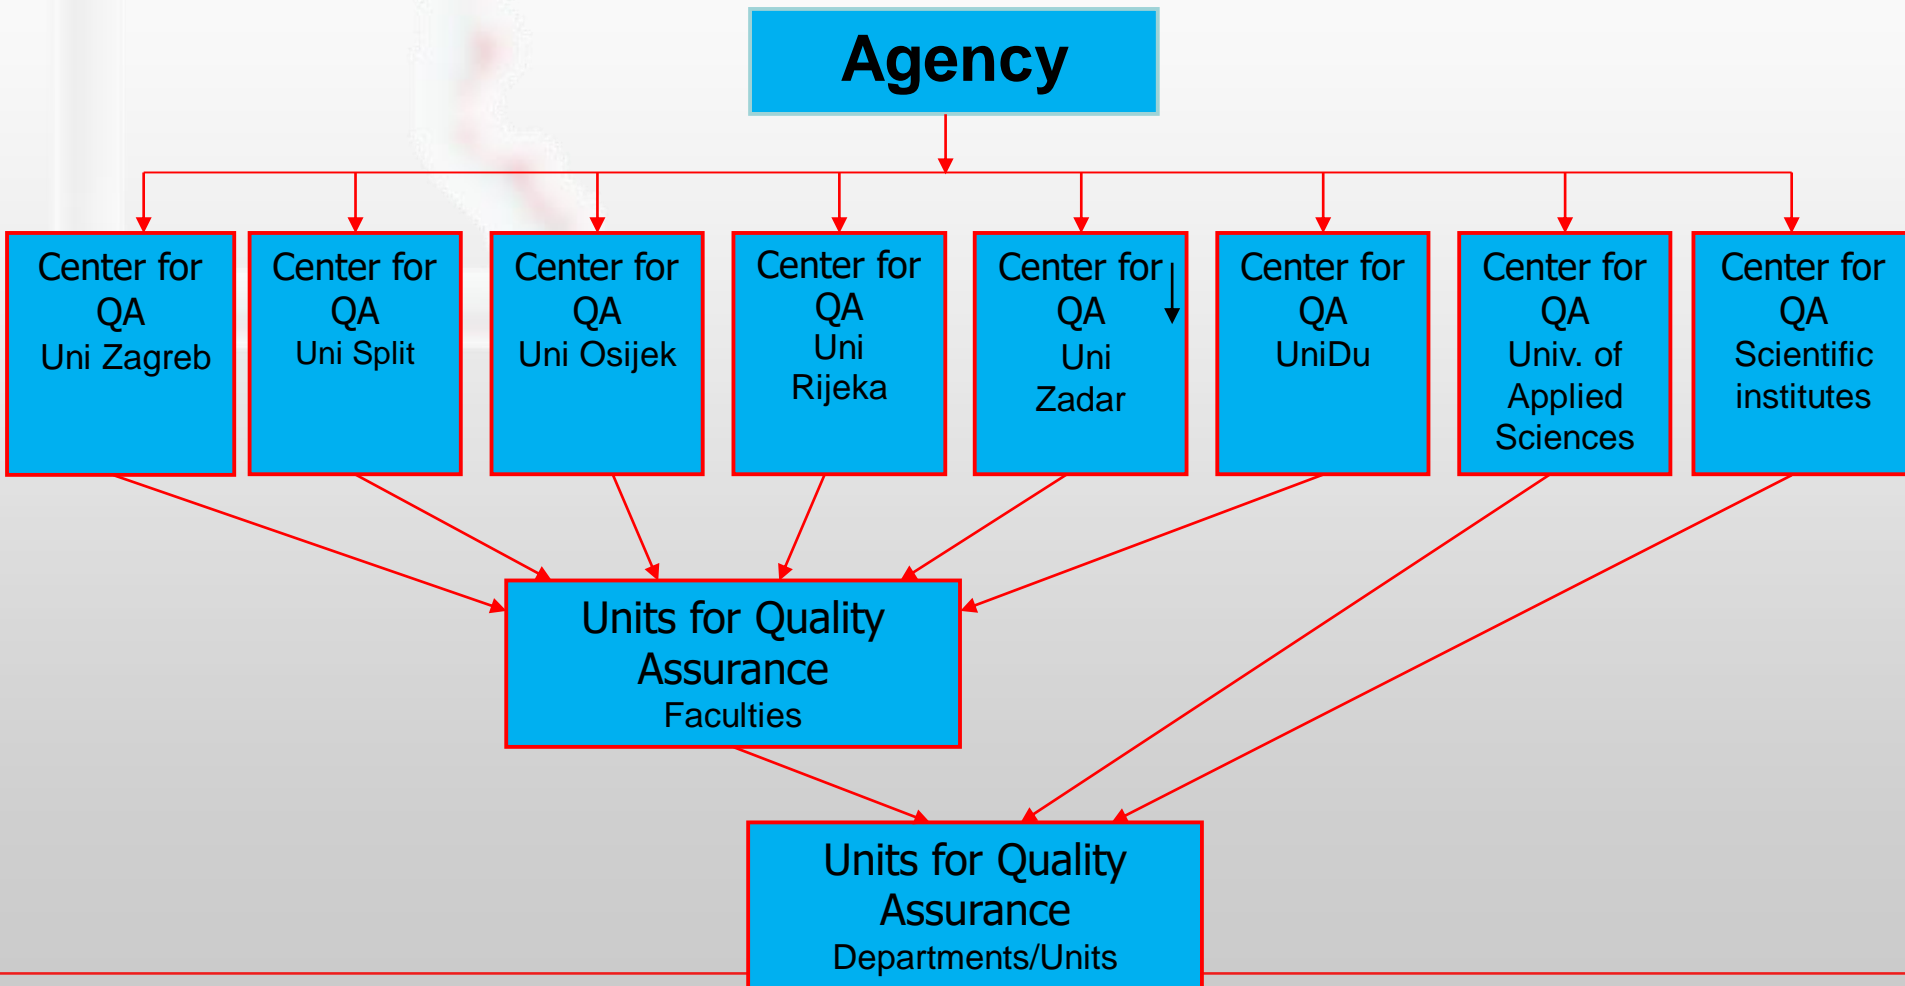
Agency

Center for QA Uni Zagreb

Center for QA Uni Split

Center for QA Uni Osijek

Center for QA Uni Rijeka

Center for QA Uni Zadar

Center for QA UniDu

Center for QA Univ. of Applied Sciences

Center for QA Scientific institutes

Units for Quality Assurance Faculties

Units for Quality Assurance Departments/Units